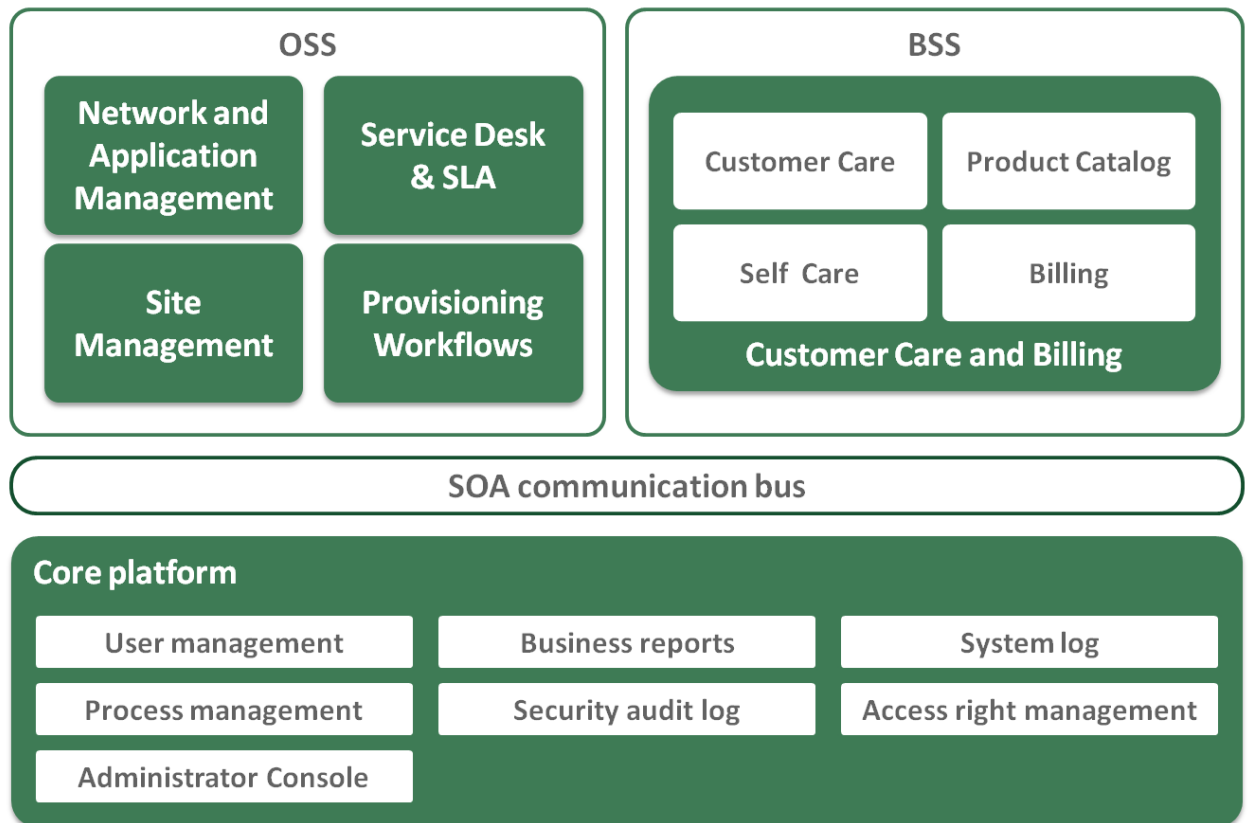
OSS

Network and Application Management

Service Desk & SLA

Site Management

Provisioning Workflows

BSS

Customer Care

Product Catalog

Self Care

Billing

Customer Care and Billing

SOA communication bus

Core platform

User management

Business reports

System log

Process management

Security audit log

Access right management

Administrator Console